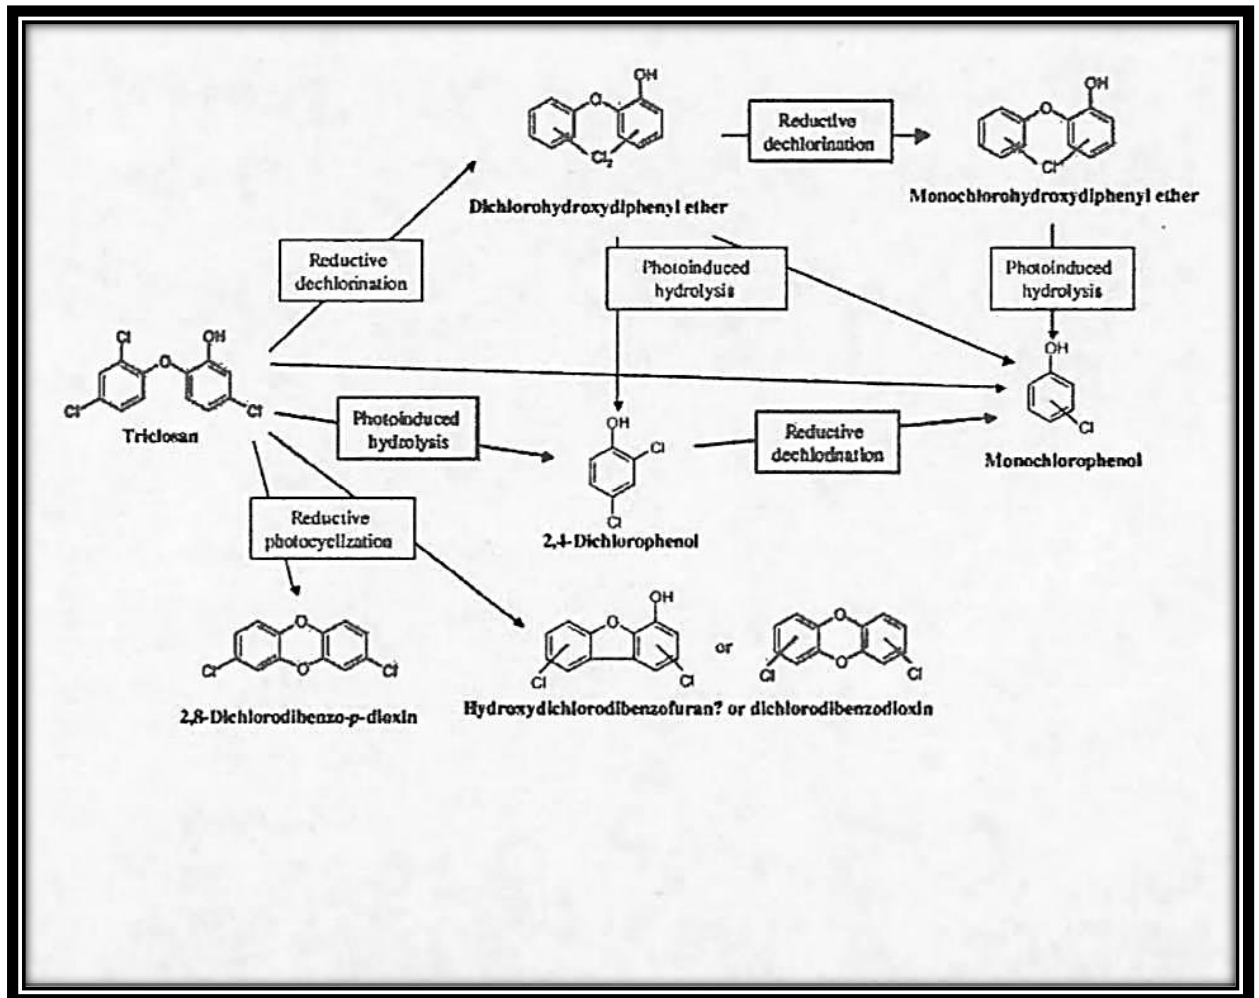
OH
O
$Cl_2$
Dichlorohydroxydiphenyl ether

Reductive dechlorination

OH
O
Cl
Monochlorohydroxydiphenyl ether

Reductive dechlorination

Photoinduced hydrolysis

Photoinduced hydrolysis

Cl
OH
O
Cl
Cl
Triclosan

OH
Cl
Monochlorophenol

Photoinduced hydrolysis

OH
Cl
Cl
2,4-Dichlorophenol

Reductive dechlodnation

Reductive photocyclization

O
O
Cl
Cl
2,8-Dichlorodibenzo-p-dioxin

OH
O
Cl
Cl
or
O
O
Cl
Cl
Hydroxydichlorodibenzofuran? or dichlorodibenzodioxin